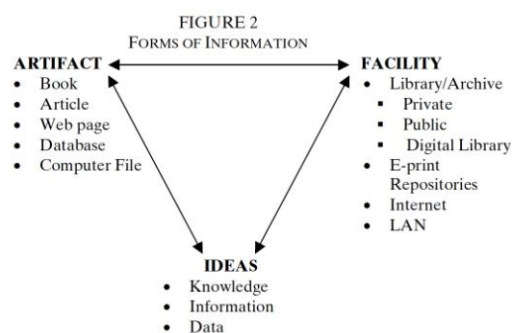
FIGURE 2
FORMS OF INFORMATION

ARTIFACT
• Book
• Article
• Web page
• Database
• Computer File

FACILITY
• Library/Archive
  ▪ Private
  ▪ Public
  ▪ Digital Library
• E-print Repositories
• Internet
• LAN

IDEAS
• Knowledge
• Information
• Data